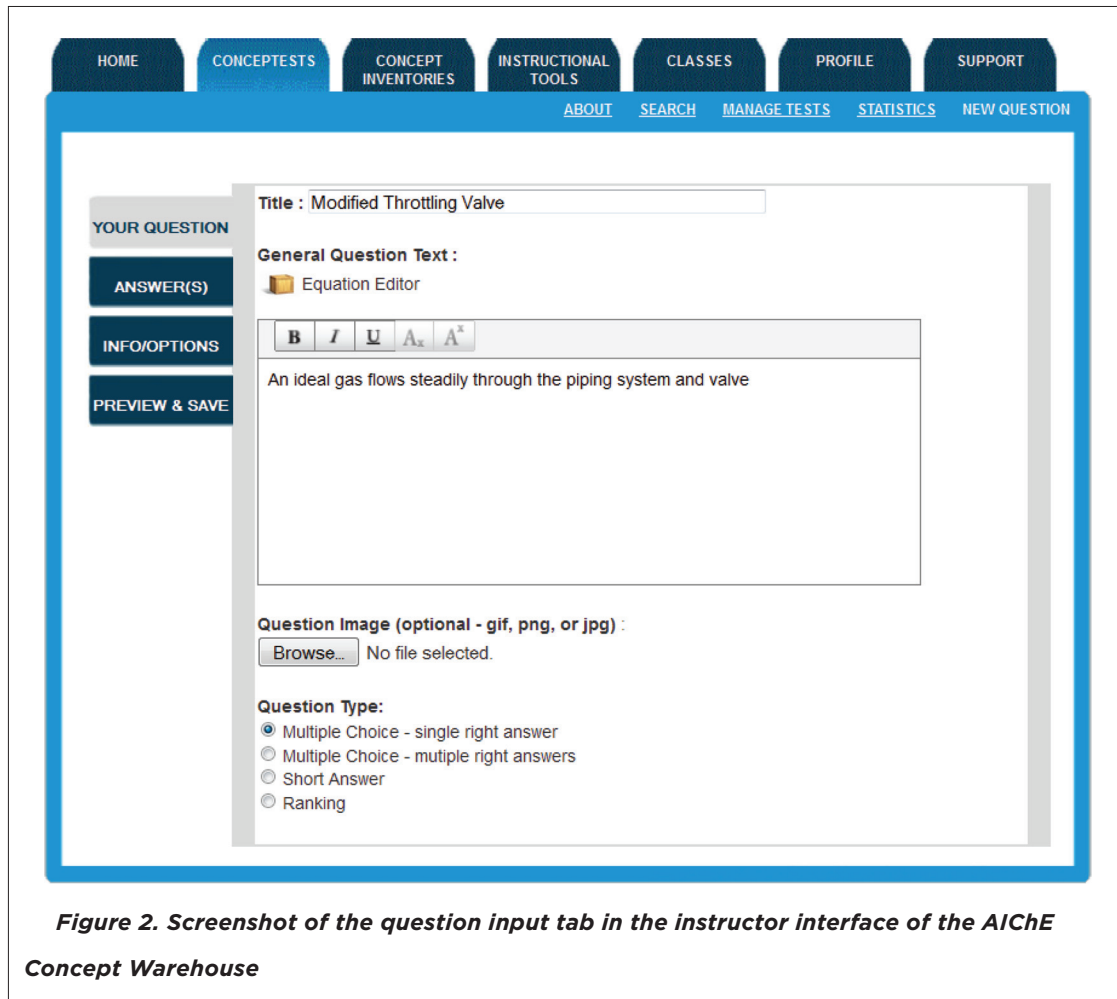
HOME
CONCEPTESTS
CONCEPT INVENTORIES
INSTRUCTIONAL TOOLS
CLASSES
PROFILE
SUPPORT

ABOUT SEARCH MANAGE TESTS STATISTICS NEW QUESTION

YOUR QUESTION
ANSWER(S)
INFO/OPTIONS
PREVIEW & SAVE

Title : Modified Throttling Valve

General Question Text :

Equation Editor

B I U $A_x$ $A^x$

An ideal gas flows steadily through the piping system and valve

Question Image (optional - gif, png, or jpg) :

Browse... No file selected.

Question Type:
Multiple Choice - single right answer
Multiple Choice - mutiple right answers
Short Answer
Ranking

Figure 2. Screenshot of the question input tab in the instructor interface of the AIChE Concept Warehouse